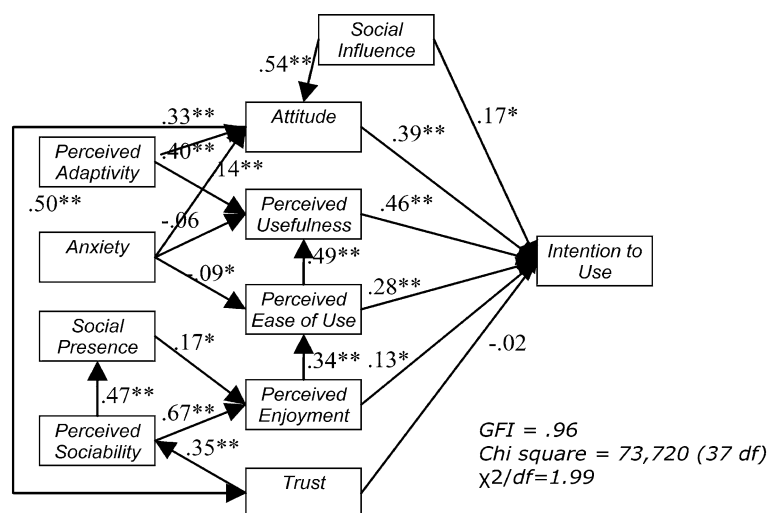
Social Influence

.54**

.33**

Attitude

.39**

.17*

Perceived Adaptivity

.40**

.14**

.50**

-.06

Perceived Usefulness

.46**

Anxiety

.49**

Intention to Use

-.09*

Perceived Ease of Use

.28**

Social Presence

.17*

.34**

.13*

-.02

.47**

.67**

Perceived Enjoyment

Perceived Sociability

.35**

Trust

GFI = .96
Chi square = 73,720 (37 df)
χ2/df=1.99